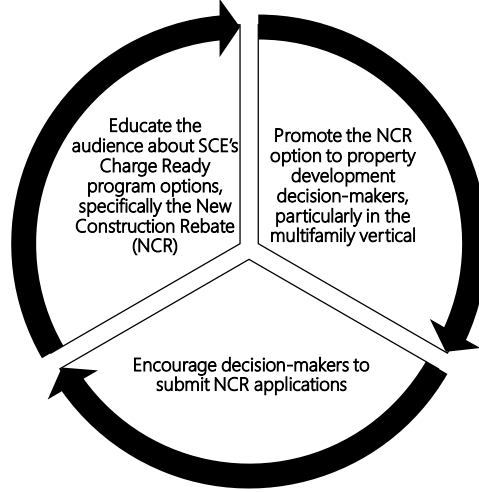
Educate the audience about SCE's Charge Ready program options, specifically the New Construction Rebate (NCR)

Promote the NCR option to property development decision-makers, particularly in the multifamily vertical

Encourage decision-makers to submit NCR applications